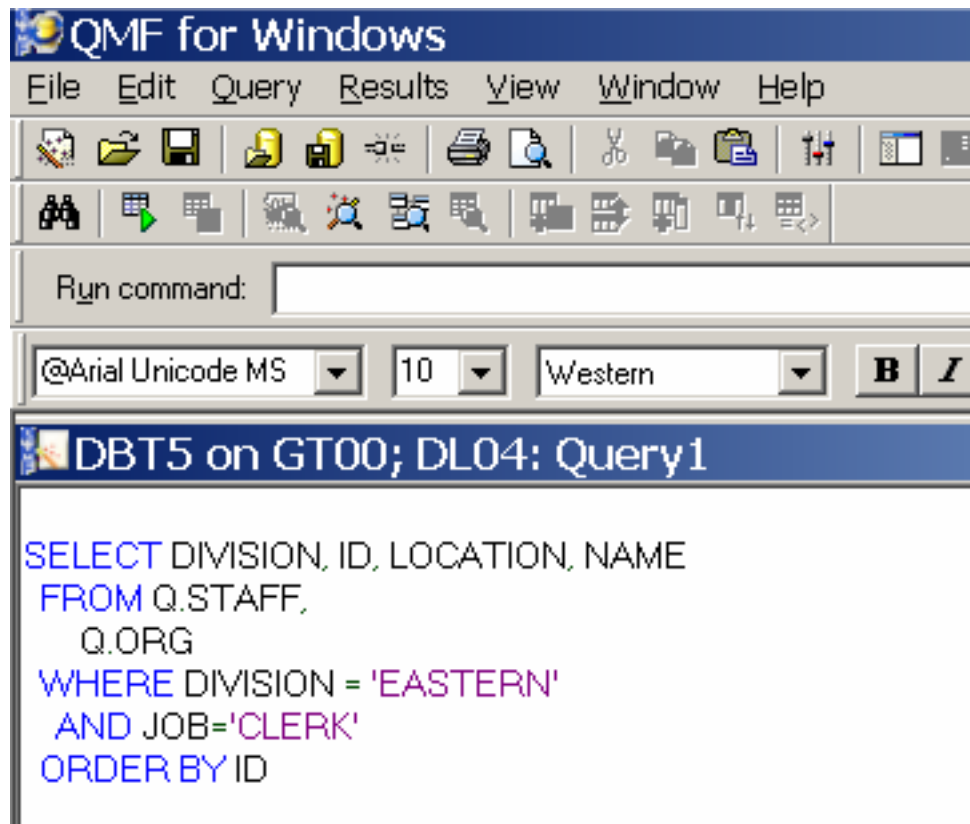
QMF for Windows

File Edit Query Results View Window Help

Run command:

@Arial Unicode MS 10 Western B I

DBT5 on GT00; DL04: Query1

SELECT DIVISION, ID, LOCATION, NAME
FROM Q.STAFF,
Q.ORG
WHERE DIVISION = 'EASTERN'
AND JOB='CLERK'
ORDER BY ID